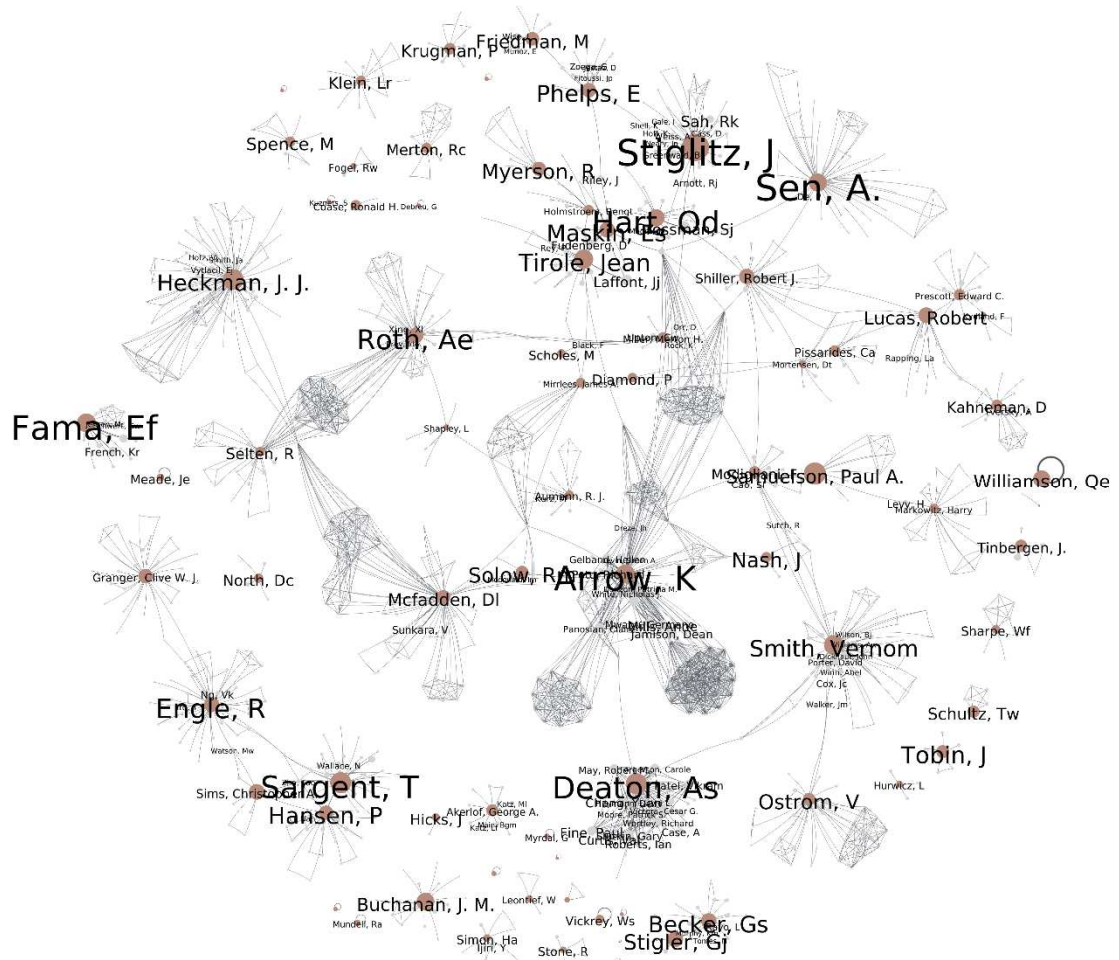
Krugman, P
Friedman, M
Klein, Lr
Phelps, E
Sah, Rk
Stiglitz, J
Spence, M
Merton, Rc
Fogel, Rw
Myerson, R
Riley, J
Arnott, Rj
Sen, A.
Coase, Ronald H.
Debreu, G
Holmstrom, Bengt
Hart, Od
Maskin, Es
Grossman, Sj
Fudenberg, D
Tirole, Jean
Heckman, J. J.
Laffont, Jj
Shiller, Robert J.
Prescott, Edward C.
Lucas, Robert
Roth, Ae
Black, F
Miller, Merton H.
Scholes, M
Diamond, P
Pissarides, Ca
Mortensen, Dt
Rapping, La
Mirrlees, James A.
Kahneman, D
Fama, Ef
French, Kr
Shapley, L
Selten, R
Meade, Je
Samuelson, Paul A.
Williamson, Oe
Aumann, R. J.
Levy, H
Markowitz, Harry
Sutch, R
Nash, J
Tinbergen, J.
Granger, Clive W. J.
North, Dc
Gelband, Hellen
Solow, R
Arrow, K
Mcfadden, Dl
Jamison, Dean
Panosian, Claire
Sunkara, V
Sharpe, Wf
Smith, Vernom
Wilson, Bj
Porter, David
Cox, Jc
Walker, Jm
Engle, R
Ng, Vk
Schultz, Tw
Watson, Mw
Tobin, J
Wallace, N
May, Robert M.
Sargent, T
Deaton, As
Sims, Christopher A.
Hansen, P
Hurwicz, L
Ostrom, V
Hicks, J
Akerlof, George A.
Katz, Ml
Chang, Yuan
Myrdal, G
Fine, Paul
Whitley, Richard
Case, A
Roberts, Ian
Buchanan, J. M.
Leontief, W
Mundell, Ra
Vickrey, Ws
Becker, Gs
Simon, Ha
Stone, R
Stigler, Gj